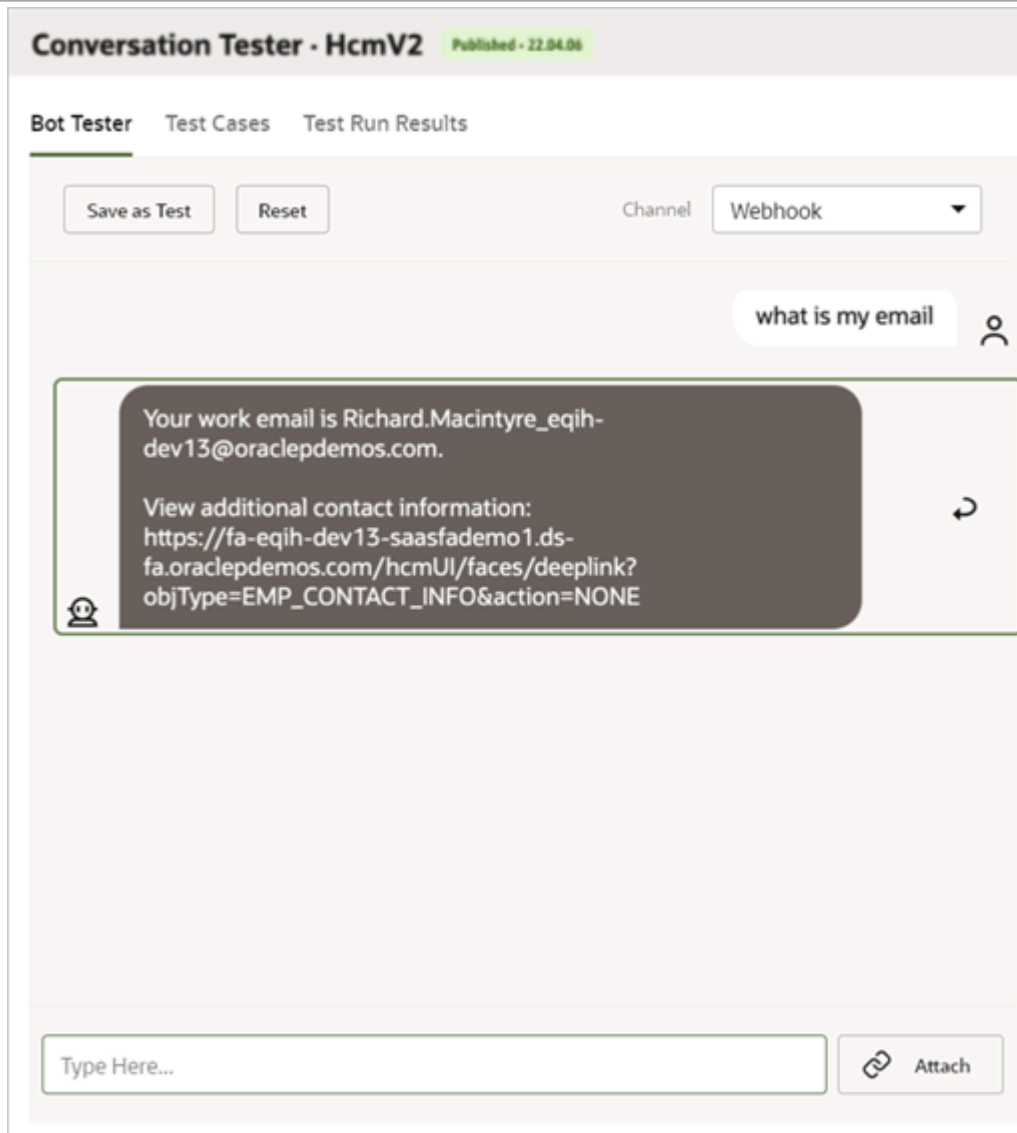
Conversation Tester · HcmV2 Published - 22.04.06

Bot Tester Test Cases Test Run Results

Save as Test Reset Channel Webhook

what is my email

Your work email is Richard.Macintyre_eqih-dev13@oraclepdemos.com.

View additional contact information: https://fa-eqih-dev13-saasfademo1.ds-fa.oraclepdemos.com/hcmUI/faces/deeplink?objType=EMP_CONTACT_INFO&action=NONE

Type Here...

Attach